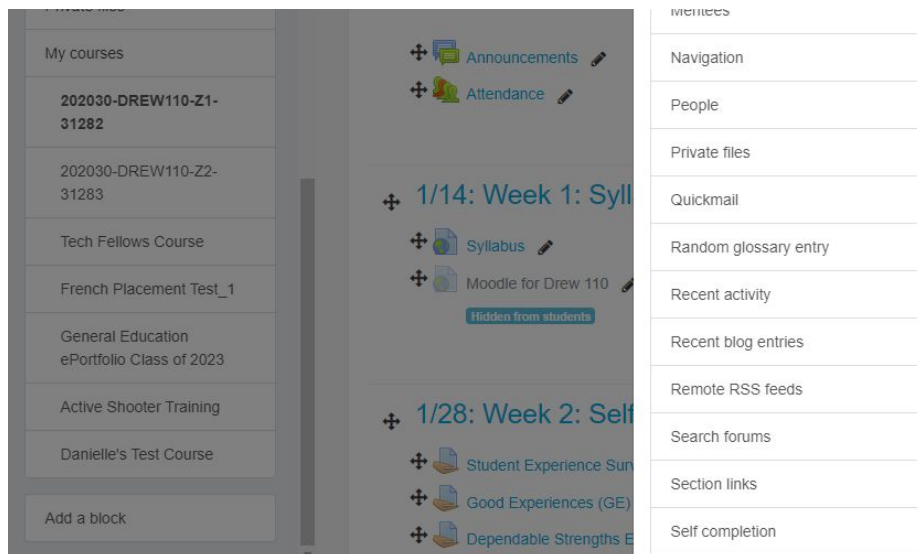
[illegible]

My courses

202030-DREW110-Z1-31282

202030-DREW110-Z2-31283

Tech Fellows Course

French Placement Test_1

General Education ePortfolio Class of 2023

Active Shooter Training

Danielle's Test Course

Add a block

Announcements

Attendance

1/14: Week 1: Syll

Syllabus

Moodle for Drew 110

Hidden from students

1/28: Week 2: Self

Student Experience Sur

Good Experiences (GE)

Dependable Strengths E

Mentees

Navigation

People

Private files

Quickmail

Random glossary entry

Recent activity

Recent blog entries

Remote RSS feeds

Search forums

Section links

Self completion